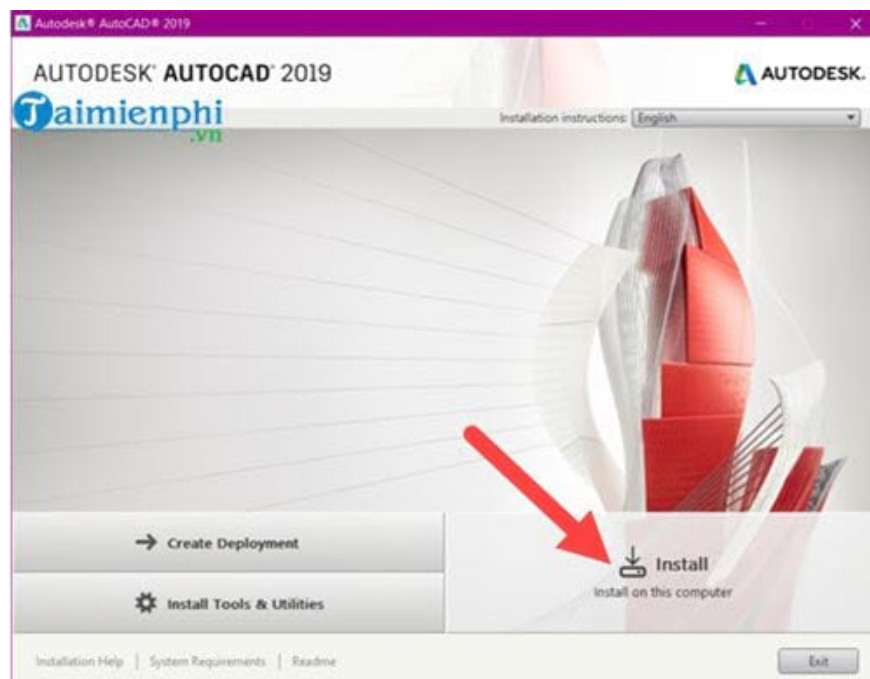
Autodesk® AutoCAD® 2019

AUTODESK® AUTOCAD® 2019

AUTODESK.

Taimienphi .vn

Installation instructions: English

Create Deployment

Install Tools & Utilities

Install

Install on this computer

Installation Help | System Requirements | Readme

Exit